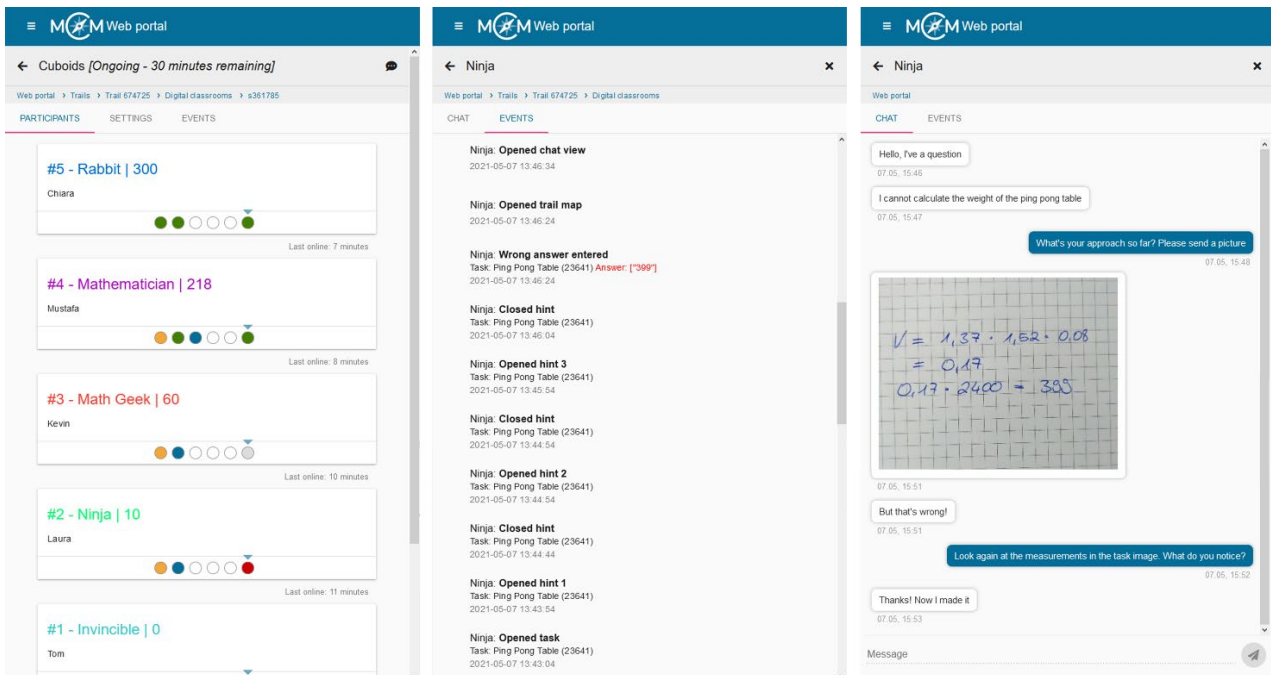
≡ MCM Web portal

← Cuboids [Ongoing - 30 minutes remaining]

Web portal › Trails › Trail 674725 › Digital classrooms › s361785

PARTICIPANTS SETTINGS EVENTS

#5 - Rabbit | 300
Chiara
Last online: 7 minutes

#4 - Mathematician | 218
Mustafa
Last online: 8 minutes

#3 - Math Geek | 60
Kevin
Last online: 10 minutes

#2 - Ninja | 10
Laura
Last online: 11 minutes

#1 - Invincible | 0
Tom

≡ MCM Web portal

← Ninja ×

Web portal › Trails › Trail 674725 › Digital classrooms

CHAT EVENTS

Ninja: Opened chat view
2021-05-07 13:46:34

Ninja: Opened trail map
2021-05-07 13:46:24

Ninja: Wrong answer entered
Task: Ping Pong Table (23641) Answer: ["399"]
2021-05-07 13:46:24

Ninja: Closed hint
Task: Ping Pong Table (23641)
2021-05-07 13:46:04

Ninja: Opened hint 3
Task: Ping Pong Table (23641)
2021-05-07 13:45:54

Ninja: Closed hint
Task: Ping Pong Table (23641)
2021-05-07 13:44:54

Ninja: Opened hint 2
Task: Ping Pong Table (23641)
2021-05-07 13:44:54

Ninja: Closed hint
Task: Ping Pong Table (23641)
2021-05-07 13:44:44

Ninja: Opened hint 1
Task: Ping Pong Table (23641)
2021-05-07 13:43:54

Ninja: Opened task
Task: Ping Pong Table (23641)
2021-05-07 13:43:04

≡ MCM Web portal

← Ninja ×

Web portal

CHAT EVENTS

Hello, I've a question
07.05, 15:46

I cannot calculate the weight of the ping pong table
07.05, 15:47

What's your approach so far? Please send a picture
07.05, 15:48

$V = 1,37 \cdot 1,52 \cdot 0,08$
$= 0,17$
$0,17 \cdot 2400 = 399$

07.05, 15:51

But that's wrong!
07.05, 15:51

Look again at the measurements in the task image. What do you notice?
07.05, 15:52

Thanks! Now I made it
07.05, 15:53

Message